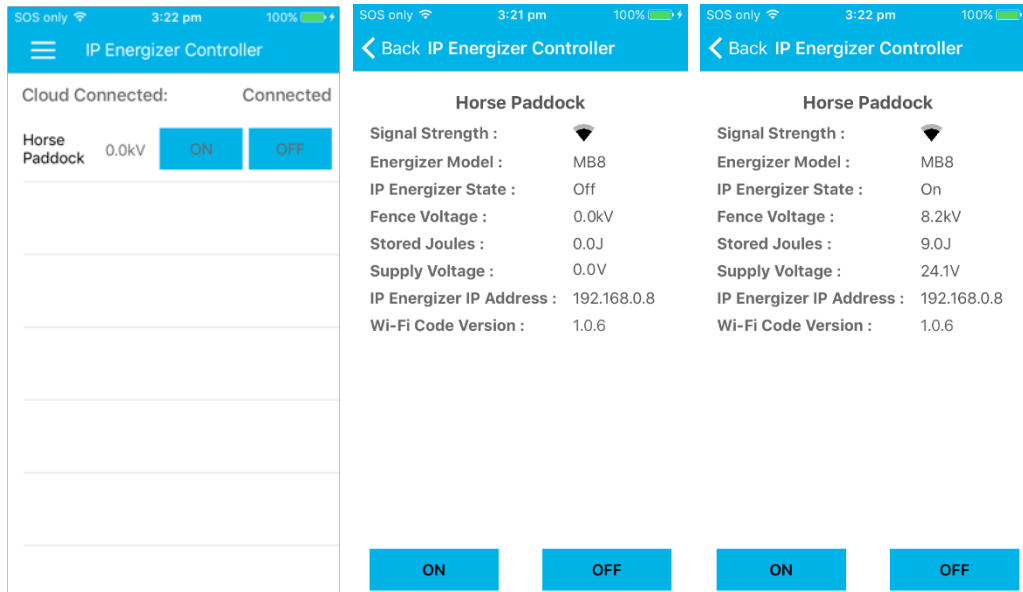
SOS only 3:22 pm 100%

IP Energizer Controller

Cloud Connected: Connected

Horse Paddock 0.0kV ON OFF

SOS only 3:21 pm 100%

< Back IP Energizer Controller

Horse Paddock

| | |
|---|---|
| Signal Strength : | |
| Energizer Model : | MB8 |
| IP Energizer State : | Off |
| Fence Voltage : | 0.0kV |
| Stored Joules : | 0.0J |
| Supply Voltage : | 0.0V |
| IP Energizer IP Address : | 192.168.0.8 |
| Wi-Fi Code Version : | 1.0.6 |

ON OFF

SOS only 3:22 pm 100%

< Back IP Energizer Controller

Horse Paddock

| | |
|---|---|
| Signal Strength : | |
| Energizer Model : | MB8 |
| IP Energizer State : | On |
| Fence Voltage : | 8.2kV |
| Stored Joules : | 9.0J |
| Supply Voltage : | 24.1V |
| IP Energizer IP Address : | 192.168.0.8 |
| Wi-Fi Code Version : | 1.0.6 |

ON OFF